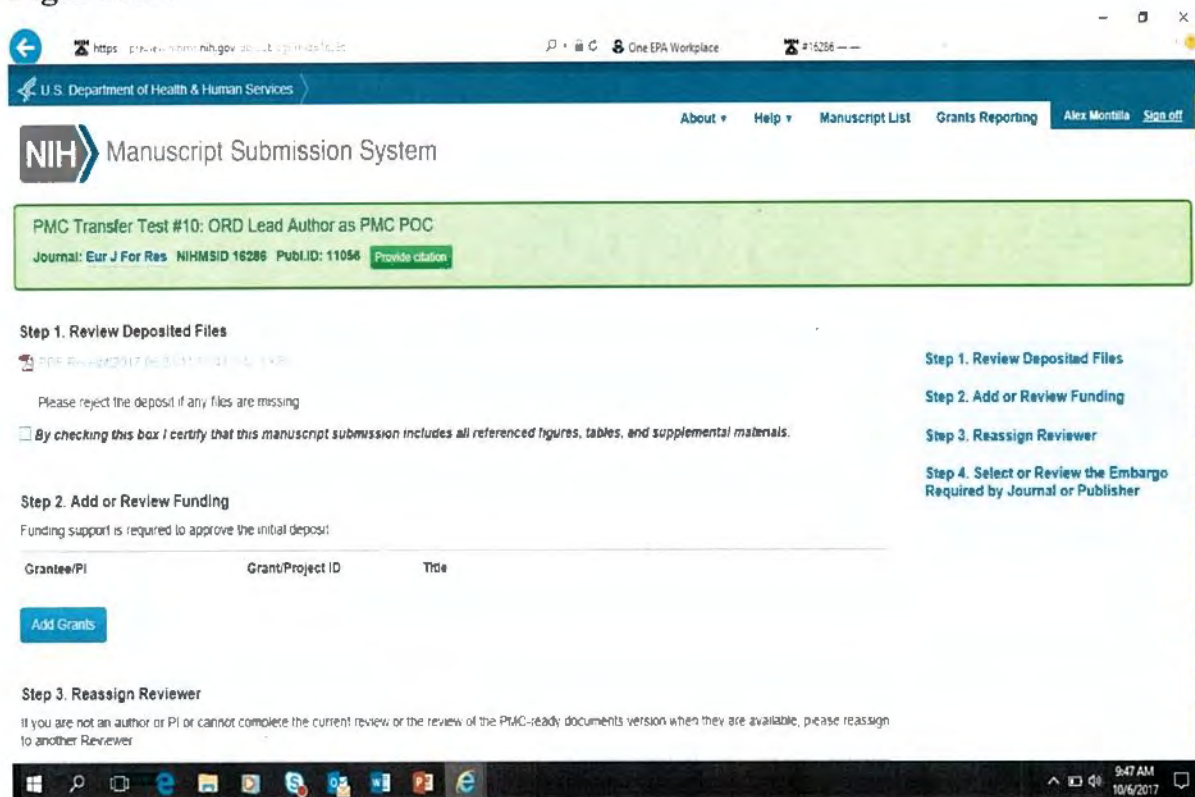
https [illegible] nih.gov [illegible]
One EPA Workplace
#16286 — —

U.S. Department of Health & Human Services

About ▾ Help ▾ Manuscript List Grants Reporting Alex Montilla Sign off

NIH Manuscript Submission System

PMC Transfer Test #10: ORD Lead Author as PMC POC
Journal: Eur J For Res NIHMSID 16286 Publ.ID: 11056 Provide citation

Step 1. Review Deposited Files

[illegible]

Please reject the deposit if any files are missing

By checking this box I certify that this manuscript submission includes all referenced figures, tables, and supplemental materials.

Step 2. Add or Review Funding

Funding support is required to approve the initial deposit

| Grantee/PI | Grant/Project ID | Title |
|---|---|---|

Add Grants

Step 3. Reassign Reviewer

If you are not an author or PI or cannot complete the current review or the review of the PMC-ready documents version when they are available, please reassign to another Reviewer

Step 1. Review Deposited Files
Step 2. Add or Review Funding
Step 3. Reassign Reviewer
Step 4. Select or Review the Embargo Required by Journal or Publisher

9:47 AM
10/6/2017